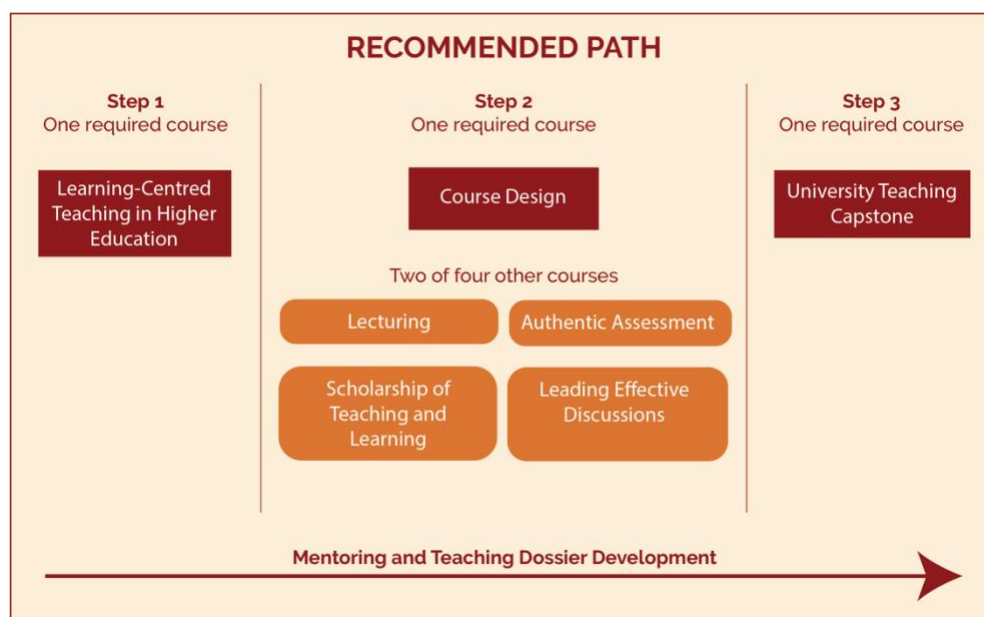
RECOMMENDED PATH

Step 1
One required course

Learning-Centred Teaching in Higher Education

Step 2
One required course

Course Design

Two of four other courses

Lecturing

Authentic Assessment

Scholarship of Teaching and Learning

Leading Effective Discussions

Step 3
One required course

University Teaching Capstone

Mentoring and Teaching Dossier Development